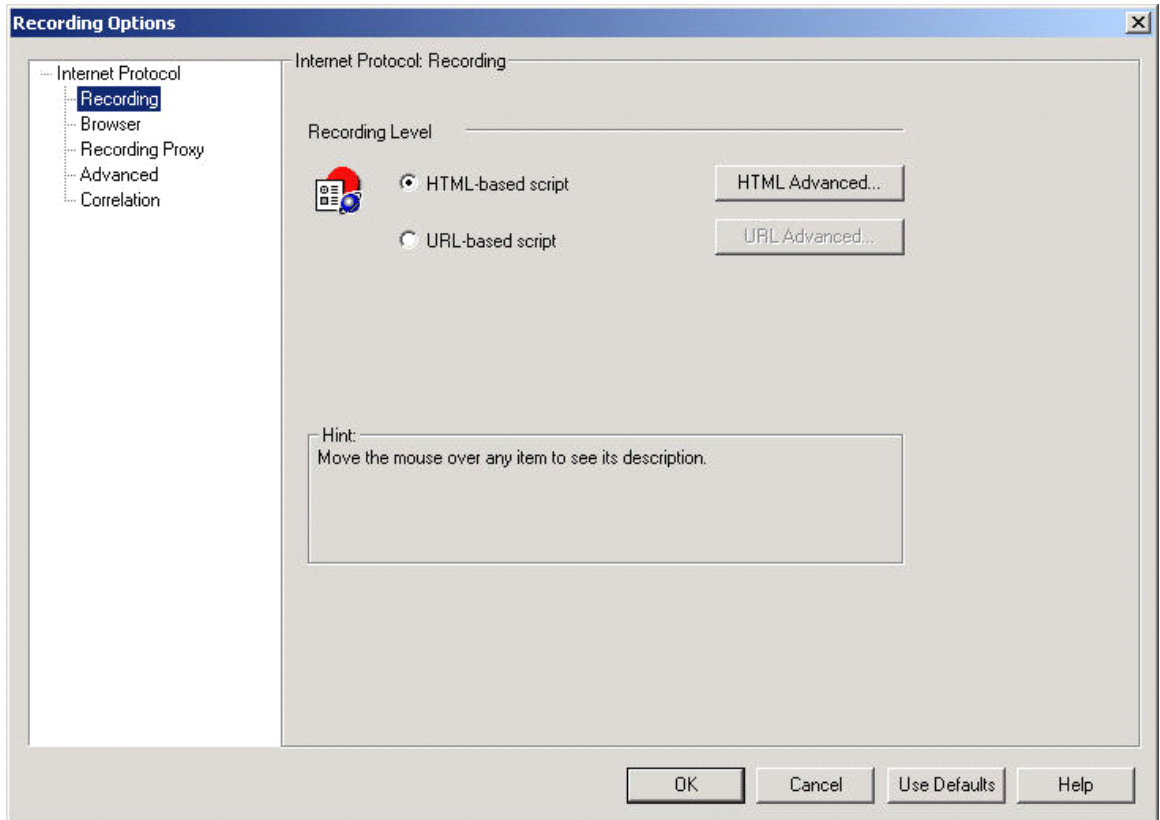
Recording Options

Internet Protocol
Recording
Browser
Recording Proxy
Advanced
Correlation

Internet Protocol: Recording

Recording Level

HTML-based script

HTML Advanced...

URL-based script

URL Advanced...

Hint:
Move the mouse over any item to see its description.

OK
Cancel
Use Defaults
Help